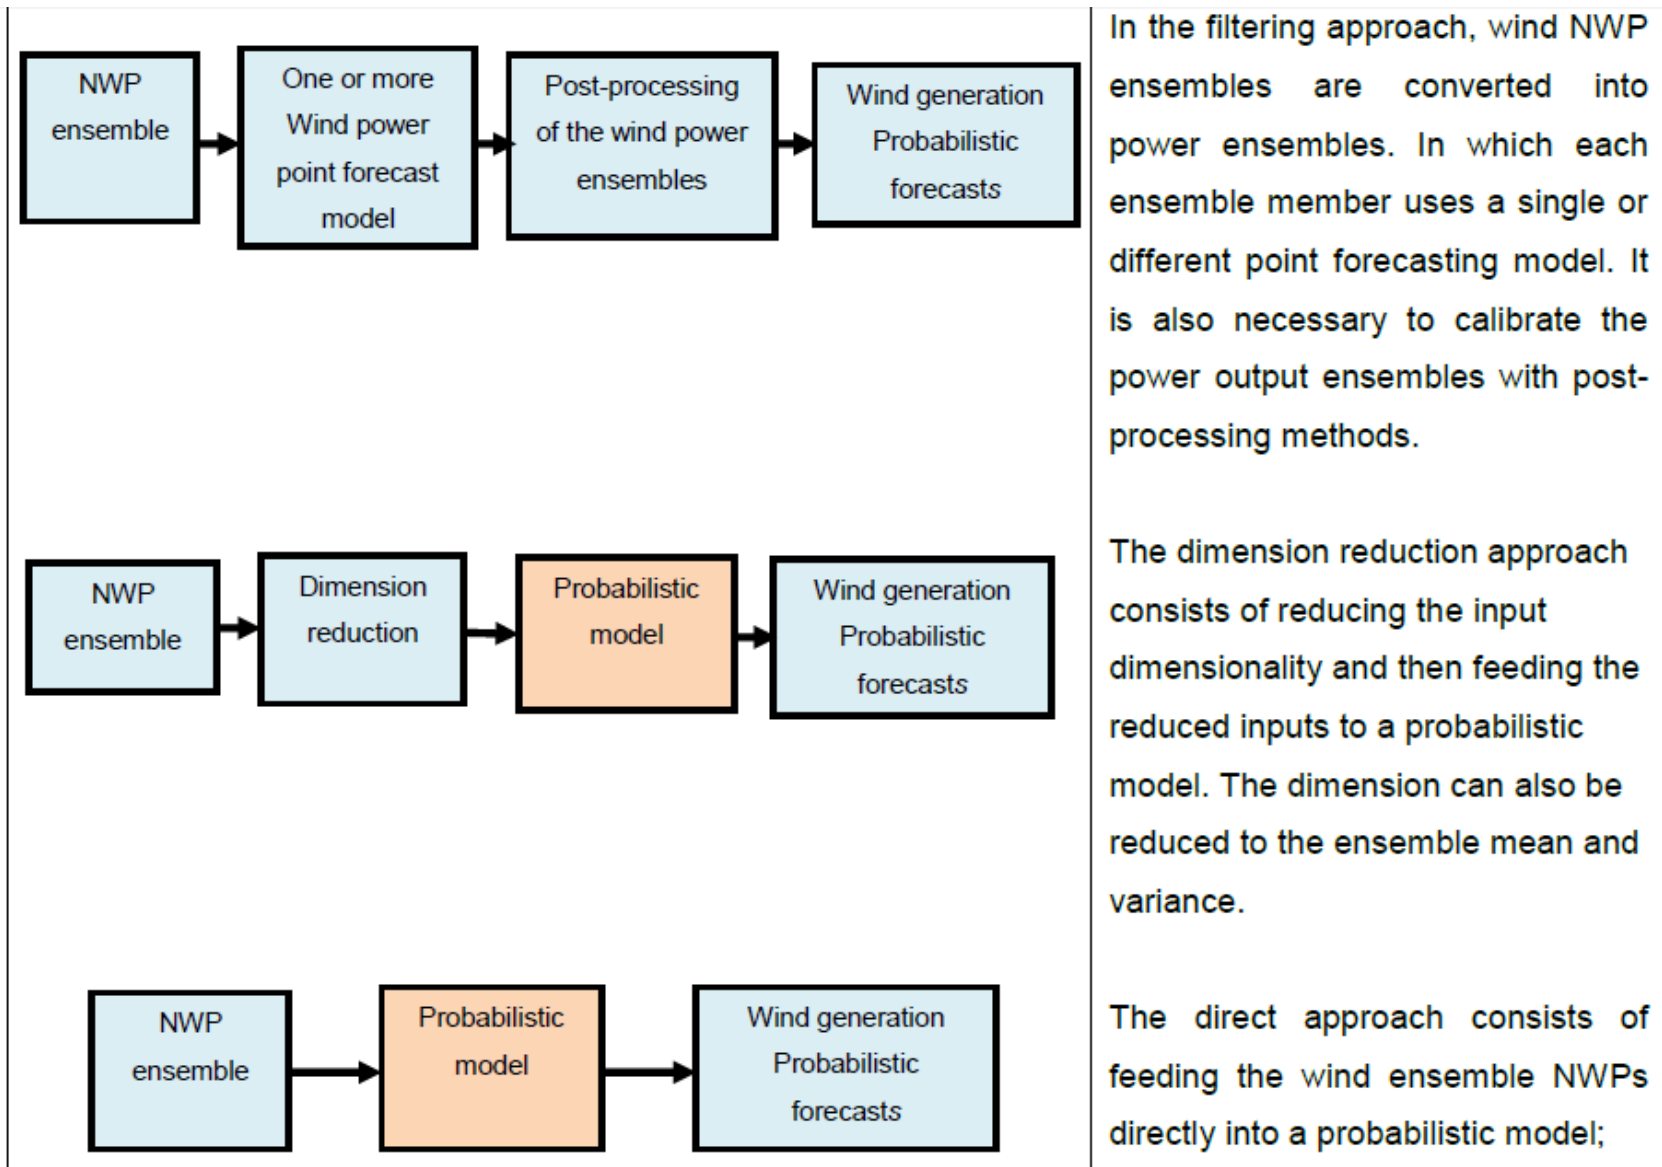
NWP ensemble

One or more Wind power point forecast model

Post-processing of the wind power ensembles

Wind generation Probabilistic forecasts

In the filtering approach, wind NWP ensembles are converted into power ensembles. In which each ensemble member uses a single or different point forecasting model. It is also necessary to calibrate the power output ensembles with post-processing methods.

NWP ensemble

Dimension reduction

Probabilistic model

Wind generation Probabilistic forecasts

The dimension reduction approach consists of reducing the input dimensionality and then feeding the reduced inputs to a probabilistic model. The dimension can also be reduced to the ensemble mean and variance.

NWP ensemble

Probabilistic model

Wind generation Probabilistic forecasts

The direct approach consists of feeding the wind ensemble NWPs directly into a probabilistic model;